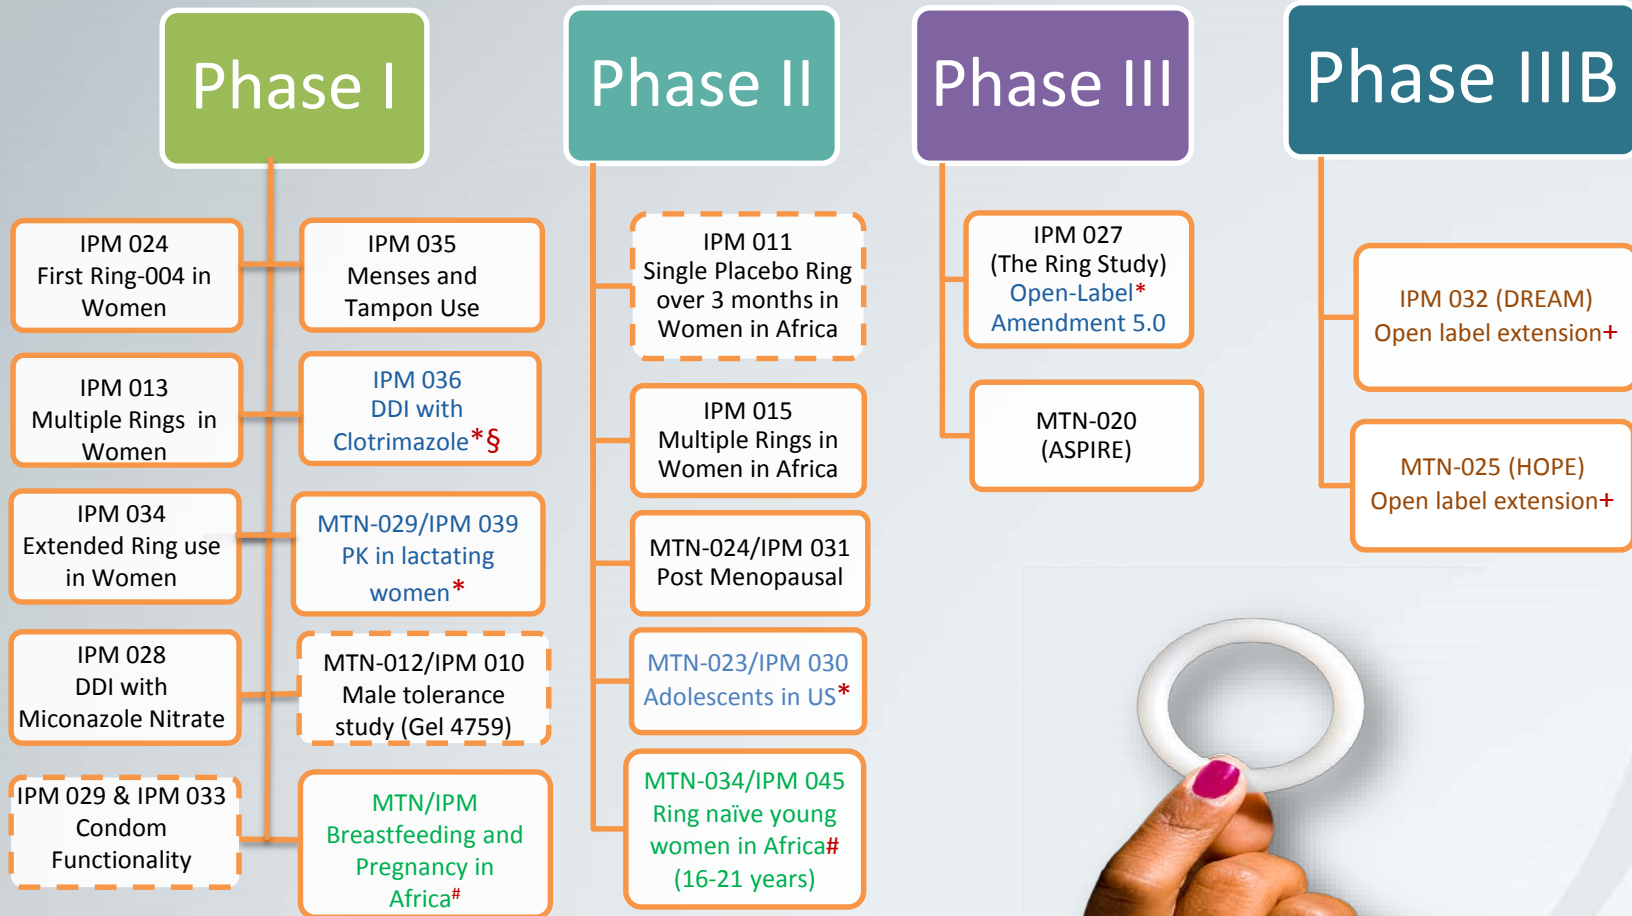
Phase I

IPM 024
First Ring-004 in Women

IPM 035
Menses and Tampon Use

IPM 013
Multiple Rings in Women

IPM 036
DDI with Clotrimazole*§

IPM 034
Extended Ring use in Women

MTN-029/IPM 039
PK in lactating women*

IPM 028
DDI with Miconazole Nitrate

MTN-012/IPM 010
Male tolerance study (Gel 4759)

IPM 029 & IPM 033
Condom Functionality

MTN/IPM
Breastfeeding and Pregnancy in Africa#

Phase II

IPM 011
Single Placebo Ring over 3 months in Women in Africa

IPM 015
Multiple Rings in Women in Africa

MTN-024/IPM 031
Post Menopausal

MTN-023/IPM 030
Adolescents in US*

MTN-034/IPM 045
Ring naïve young women in Africa#
(16-21 years)

Phase III

IPM 027
(The Ring Study)
Open-Label*
Amendment 5.0

MTN-020
(ASPIRE)

Phase IIIB

IPM 032 (DREAM)
Open label extension+

MTN-025 (HOPE)
Open label extension+